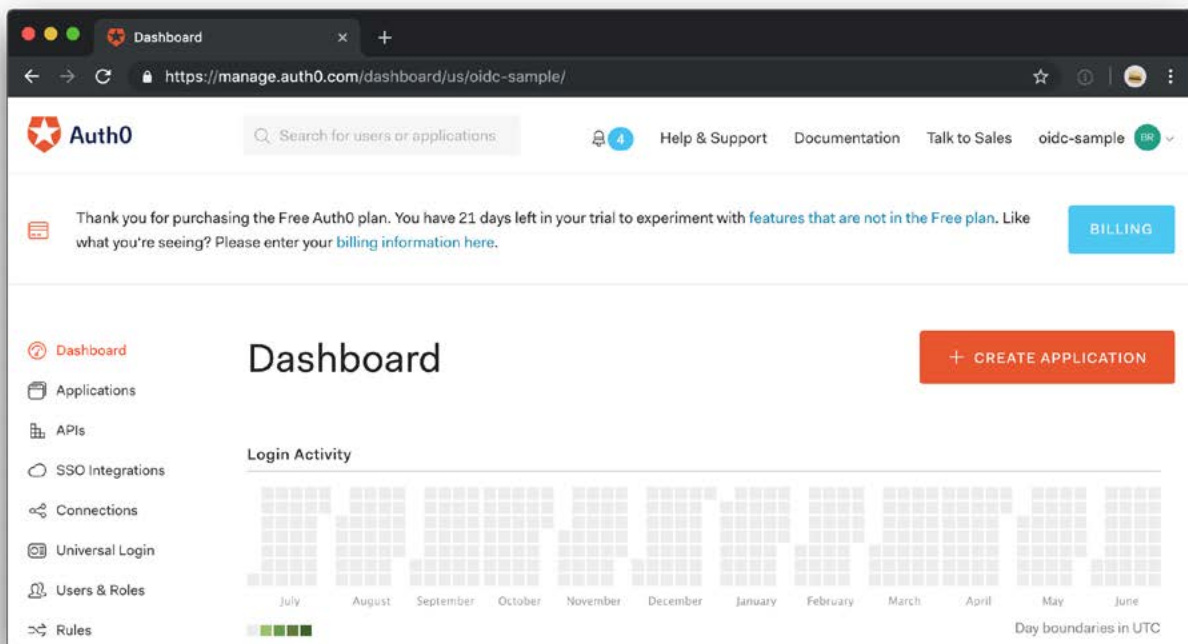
Dashboard ×
https://manage.auth0.com/dashboard/us/oidc-sample/

Auth0
Search for users or applications
4
Help & Support
Documentation
Talk to Sales
oidc-sample
BR

Thank you for purchasing the Free Auth0 plan. You have 21 days left in your trial to experiment with features that are not in the Free plan. Like what you're seeing? Please enter your billing information here.

BILLING

Dashboard
Applications
APIs
SSO Integrations
Connections
Universal Login
Users & Roles
Rules

Dashboard

+ CREATE APPLICATION

Login Activity

July August September October November December January February March April May June

Day boundaries in UTC